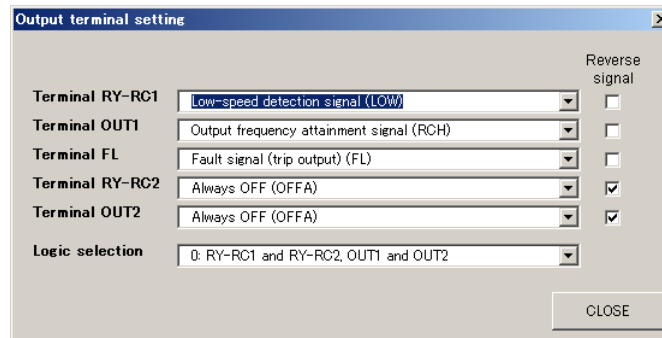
Output terminal setting

Reverse signal

Terminal RY-RC1 Low-speed detection signal (LOW)

Terminal OUT1 Output frequency attainment signal (RCH)

Terminal FL Fault signal (trip output) (FL)

Terminal RY-RC2 Always OFF (OFFA)

Terminal OUT2 Always OFF (OFFA)

Logic selection 0: RY-RC1 and RY-RC2, OUT1 and OUT2

CLOSE